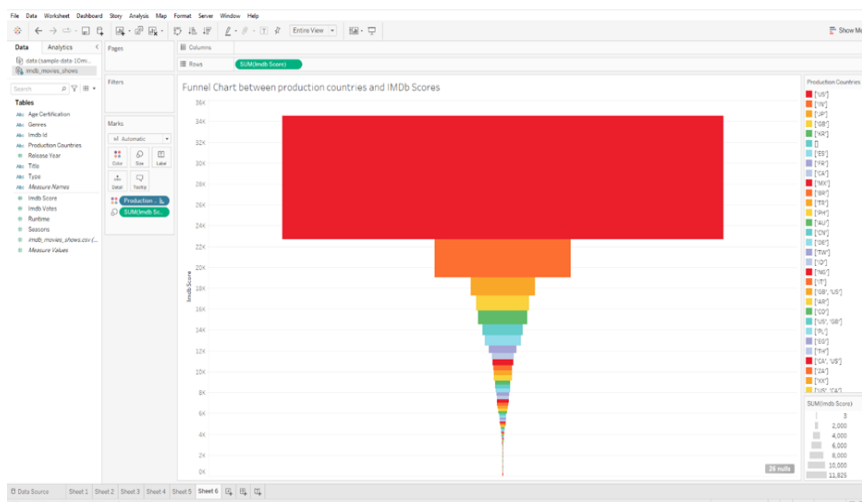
File Data Worksheet Dashboard Story Analysis Map Format Server Window Help

Entire View

Show Me

Data Analytics

data (sample-data-10m...

imdb_movies_shows

Search

Tables

Age Certification
Genres
Imdb Id
Production Countries
Release Year
Title
Type
Measure Names
Imdb Score
Imdb Votes
Runtime
Seasons
imdb_movies_shows.csv (...
Measure Values

Pages

Filters

Marks

Automatic

Color Size Label

Detail Tooltip

Production ...

SUM(Imdb Sc...

Columns

Rows SUM(Imdb Score)

Funnel Chart between production countries and IMDb Scores

36K
34K
32K
30K
28K
26K
24K
22K
20K
18K
16K
14K
12K
10K
8K
6K
4K
2K
0K

Imdb Score

26 nulls

Production Countries

['US']
['IN']
['JP']
['GB']
['KR']
[]
['ES']
['FR']
['CA']
['MX']
['BR']
['TR']
['PH']
['AU']
['CN']
['DE']
['TW']
['ID']
['NG']
['IT']
['GB', 'US']
['AR']
['CO']
['US', 'GB']
['PL']
['EG']
['TH']
['CA', 'US']
['ZA']
['XX']
['US', 'CA']

SUM(Imdb Score)

3
2,000
4,000
6,000
8,000
10,000
11,825

Data Source Sheet 1 Sheet 2 Sheet 3 Sheet 4 Sheet 5 Sheet 6